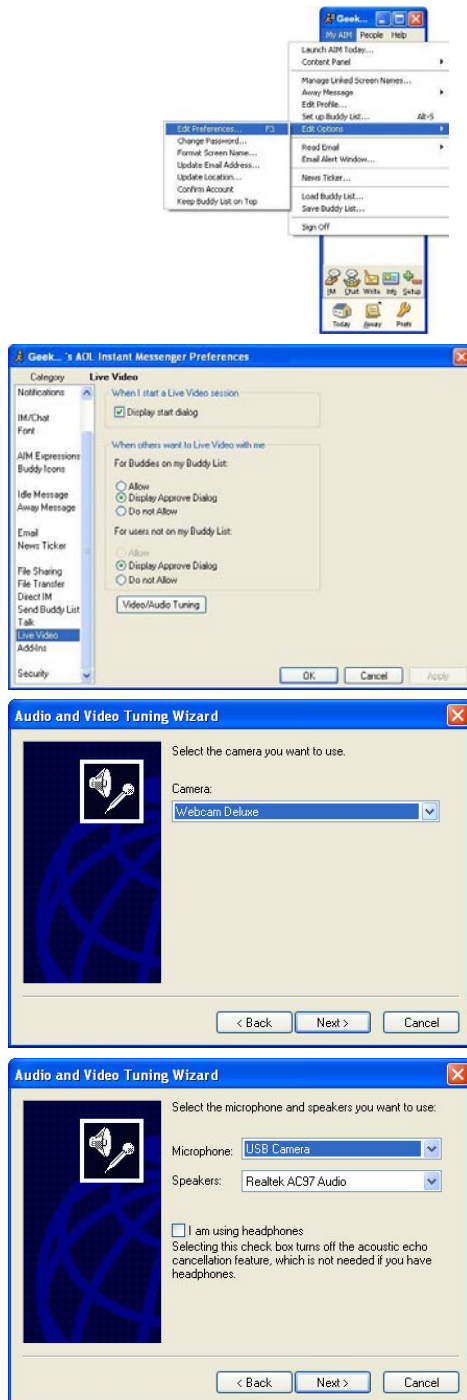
Geek...
My AIM People Help

Launch AIM Today...
Content Panel
Manage Linked Screen Names...
Away Message
Edit Profile...
Set up Buddy List... Alt-S
Edit Options
Read Email
Email Alert Window...
News Ticker...
Load Buddy List...
Save Buddy List...
Sign Off

Edit Preferences... F3
Change Password...
Format Screen Name...
Update Email Address...
Update Location...
Confirm Account
Keep Buddy List on Top

IM Chat Write Info Setup
Today Away Prefs

Geek... 's AOL Instant Messenger Preferences

Category
Notifications
IM/Chat
Font
AIM Expressions
Buddy Icons
Idle Message
Away Message
Email
News Ticker
File Sharing
File Transfer
Direct IM
Send Buddy List
Talk
Live Video
AddIns
Security

Live Video
When I start a Live Video session
Display start dialog
When others want to Live Video with me
For Buddies on my Buddy List:
Allow
Display Approve Dialog
Do not Allow
For users not on my Buddy List:
Allow
Display Approve Dialog
Do not Allow
Video/Audio Tuning

OK Cancel Apply

Audio and Video Tuning Wizard

Select the camera you want to use.

Camera:
Webcam Deluxe

< Back Next > Cancel

Audio and Video Tuning Wizard

Select the microphone and speakers you want to use:

Microphone: USB Camera
Speakers: Realtek AC97 Audio

I am using headphones
Selecting this check box turns off the acoustic echo cancellation feature, which is not needed if you have headphones.

< Back Next > Cancel